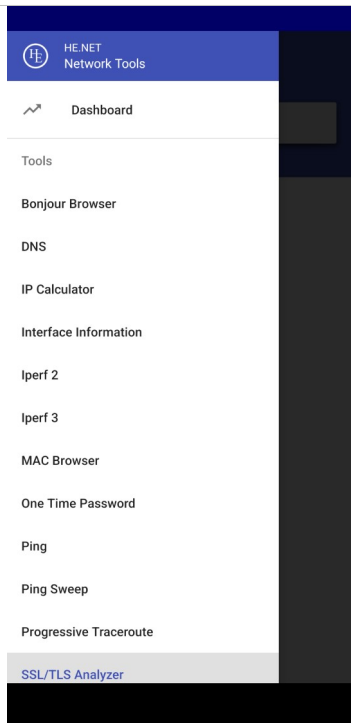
HE
HE.NET
Network Tools

Dashboard

Tools

Bonjour Browser

DNS

IP Calculator

Interface Information

Iperf 2

Iperf 3

MAC Browser

One Time Password

Ping

Ping Sweep

Progressive Traceroute

SSL/TLS Analyzer